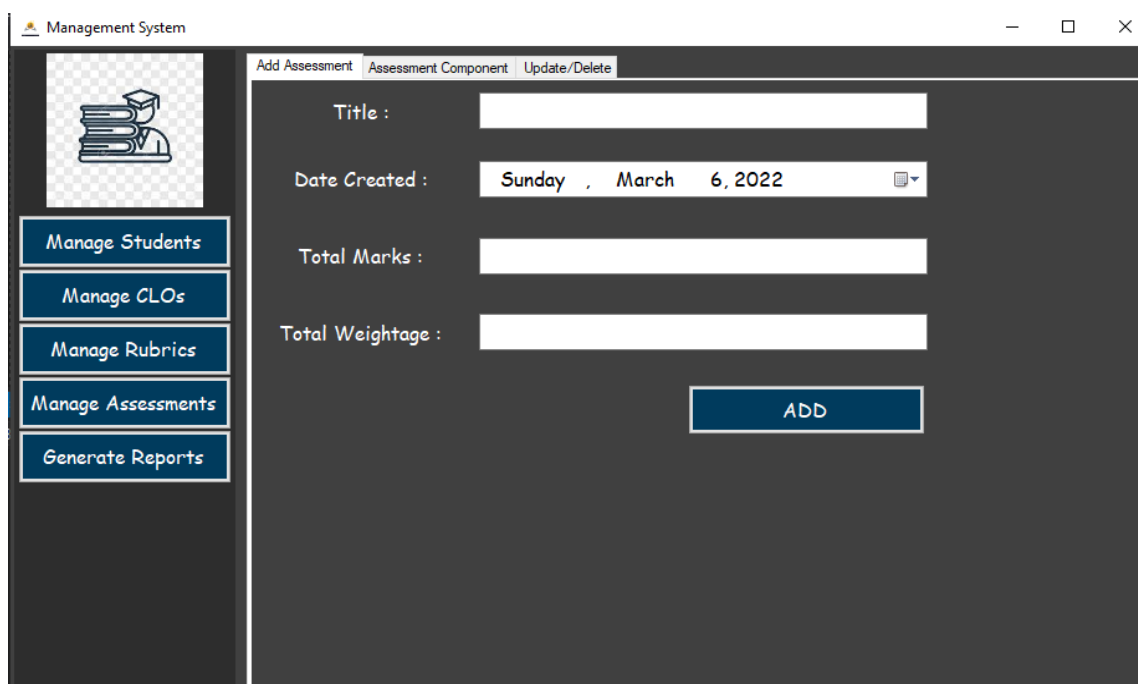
Management System

Manage Students

Manage CLOs

Manage Rubrics

Manage Assessments

Generate Reports

Add Assessment | Assessment Component | Update/Delete

Title :

Date Created : Sunday , March 6, 2022

Total Marks :

Total Weightage :

ADD